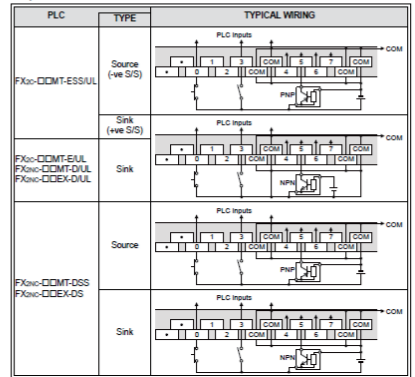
| PLC | TYPE | TYPICAL WIRING |
|---|---|---|
| FX3G-□□MT-ESS/UL | Source (-ve S/S) | PLC Inputs • 1 3 COM 5 7 COM • 0 2 COM 4 6 COM COM PNP |
| | Sink (+ve S/S) | PLC Inputs • 1 3 COM 5 7 COM • 0 2 COM 4 6 COM COM NPN |
| FX3G-□□MT-E/UL FX2NC-□□MT-D/UL FX2NC-□□EX-D/UL | Sink | |
| FX2NC-□□MT-DSS FX2NC-□□EX-DS | Source | PLC Inputs • 1 3 COM 5 7 COM • 0 2 COM 4 6 COM COM PNP |
| | Sink | PLC Inputs • 1 3 COM 5 7 COM • 0 2 COM 4 6 COM COM NPN |